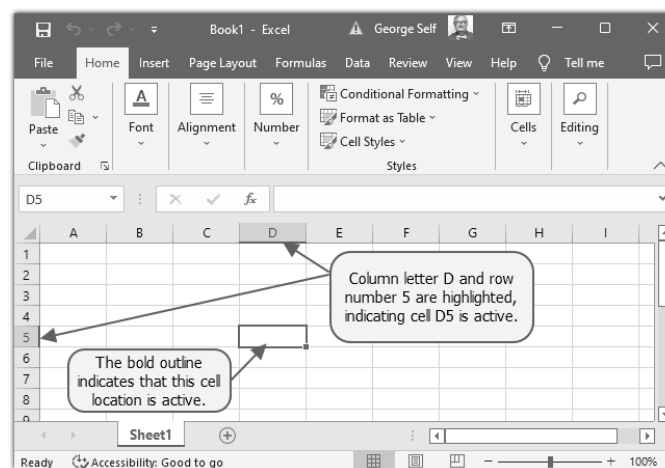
Book1 - Excel George Self

File Home Insert Page Layout Formulas Data Review View Help Tell me

Paste
Clipboard
Font
Alignment
Number
Conditional Formatting
Format as Table
Cell Styles
Styles
Cells
Editing

D5

| | A | B | C | D | E | F | G | H | I |
|---|---|---|---|---|---|---|---|---|---|
| 1 | | | | | | | | | |
| 2 | | | | | | | | | |
| 3 | | | | | | | | | |
| 4 | | | | | | | | | |
| 5 | | | | | | | | | |
| 6 | | | | | | | | | |
| 7 | | | | | | | | | |
| 8 | | | | | | | | | |

Column letter D and row number 5 are highlighted, indicating cell D5 is active.

The bold outline indicates that this cell location is active.

Sheet1

Ready Accessibility: Good to go 100%